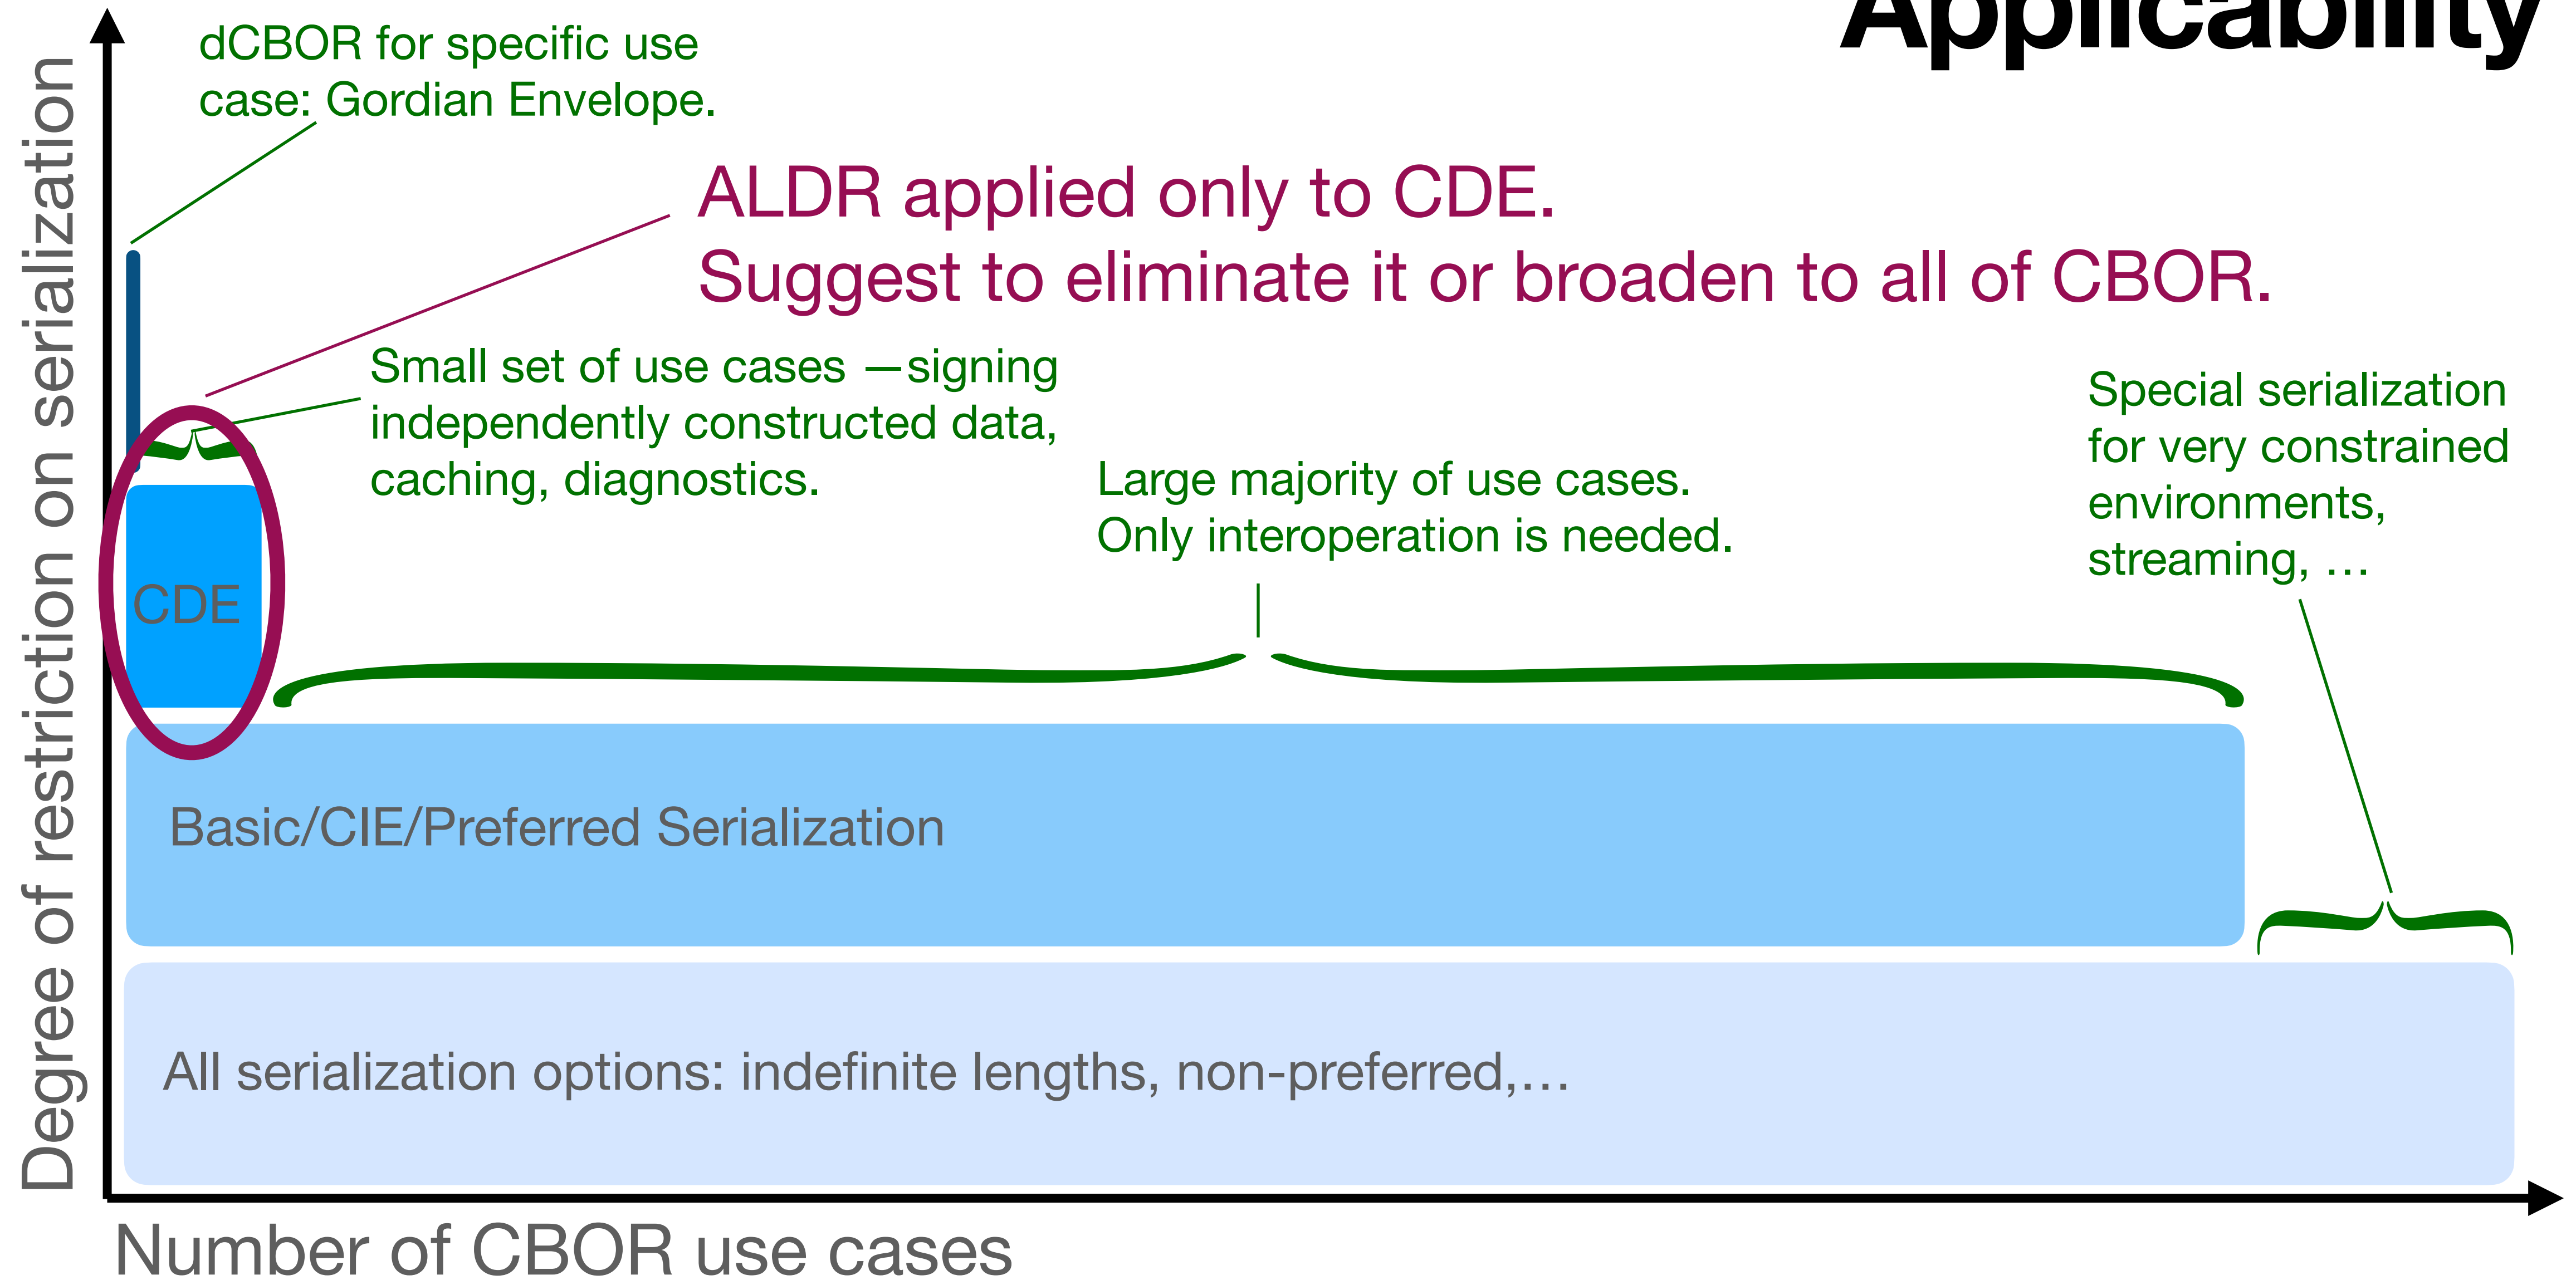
Applicability

dCBOR for specific use case: Gordian Envelope.

ALDR applied only to CDE.
Suggest to eliminate it or broaden to all of CBOR.

Small set of use cases —signing independently constructed data, caching, diagnostics.

Special serialization for very constrained environments, streaming, …

Large majority of use cases.
Only interoperation is needed.

CDE

Basic/CIE/Preferred Serialization

All serialization options: indefinite lengths, non-preferred,…

Degree of restriction on serialization

Number of CBOR use cases